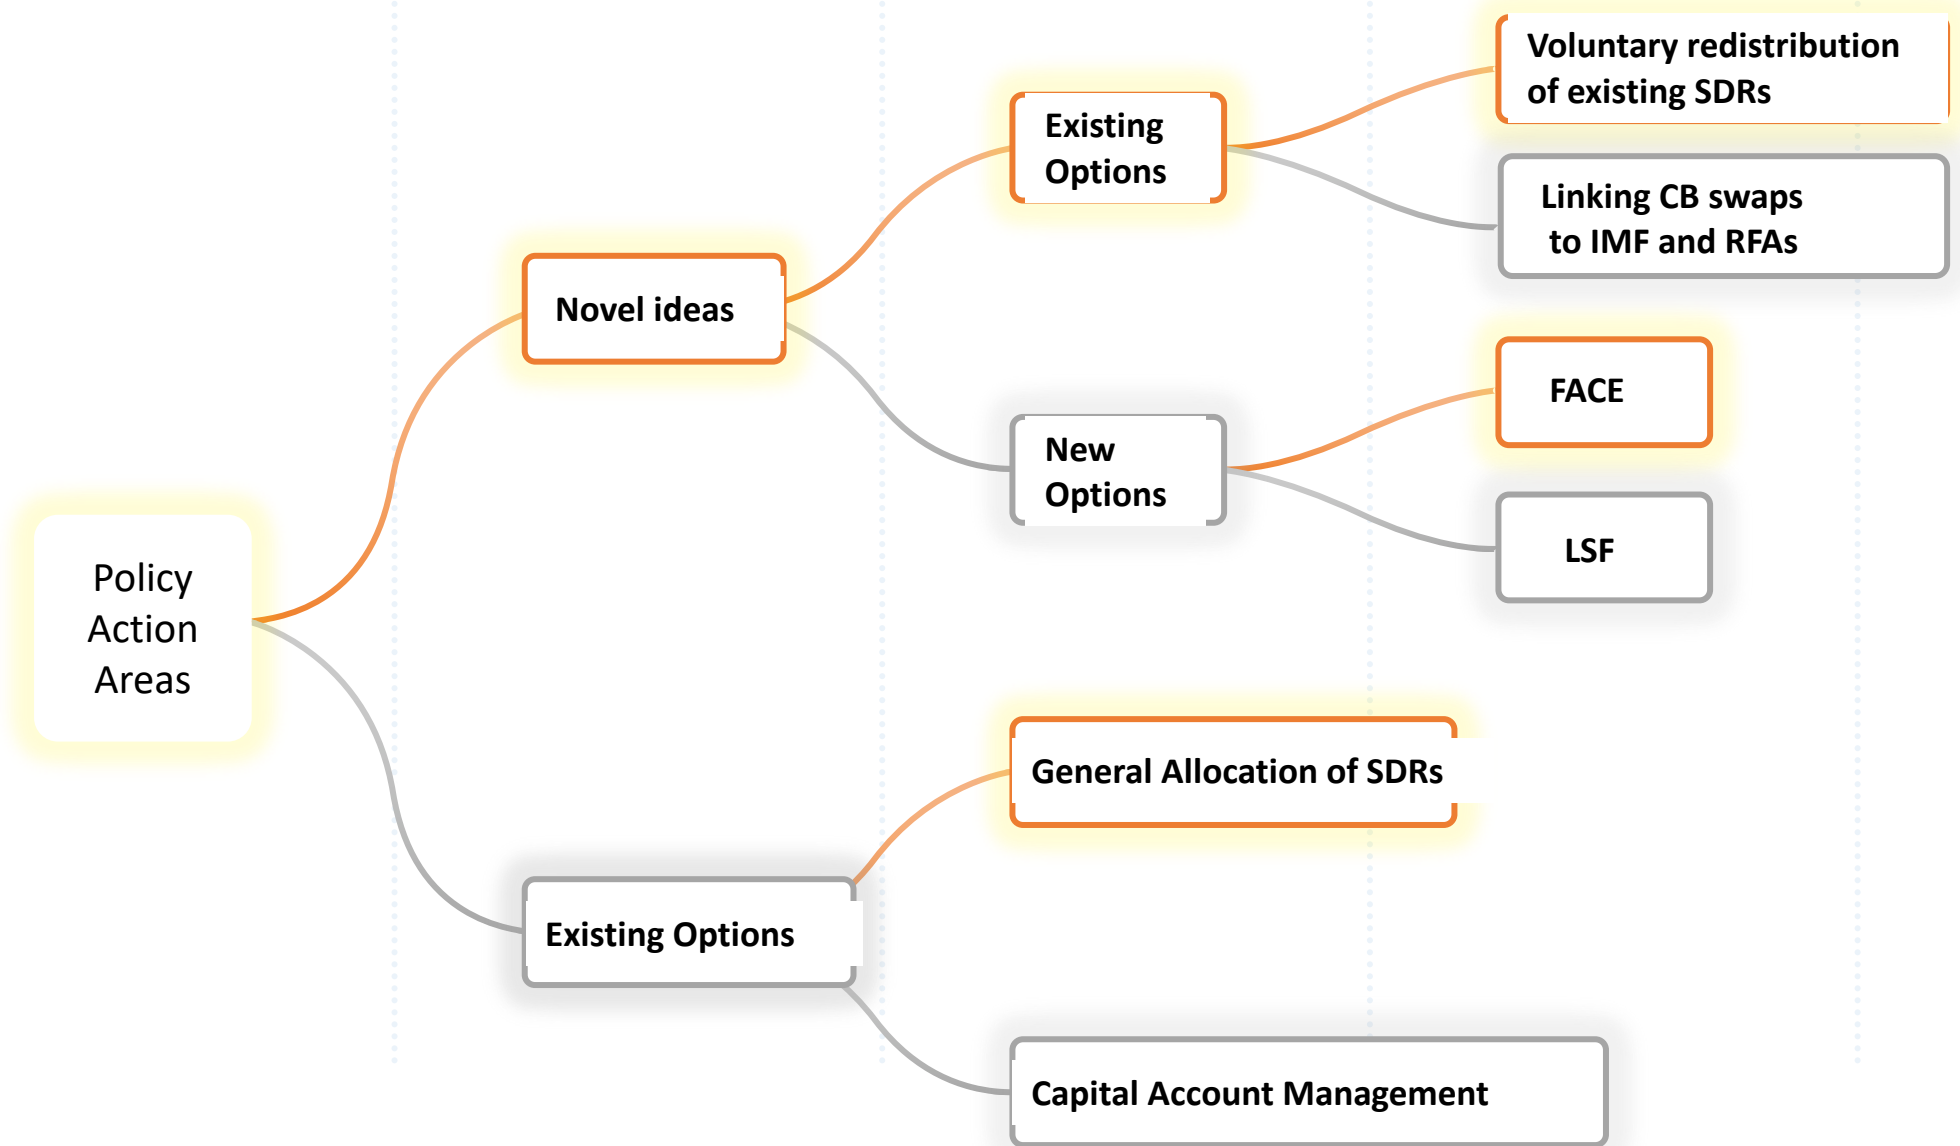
Policy Action Areas

Novel ideas

Existing Options

Voluntary redistribution of existing SDRs

Linking CB swaps to IMF and RFAs

New Options

FACE

LSF

Existing Options

General Allocation of SDRs

Capital Account Management